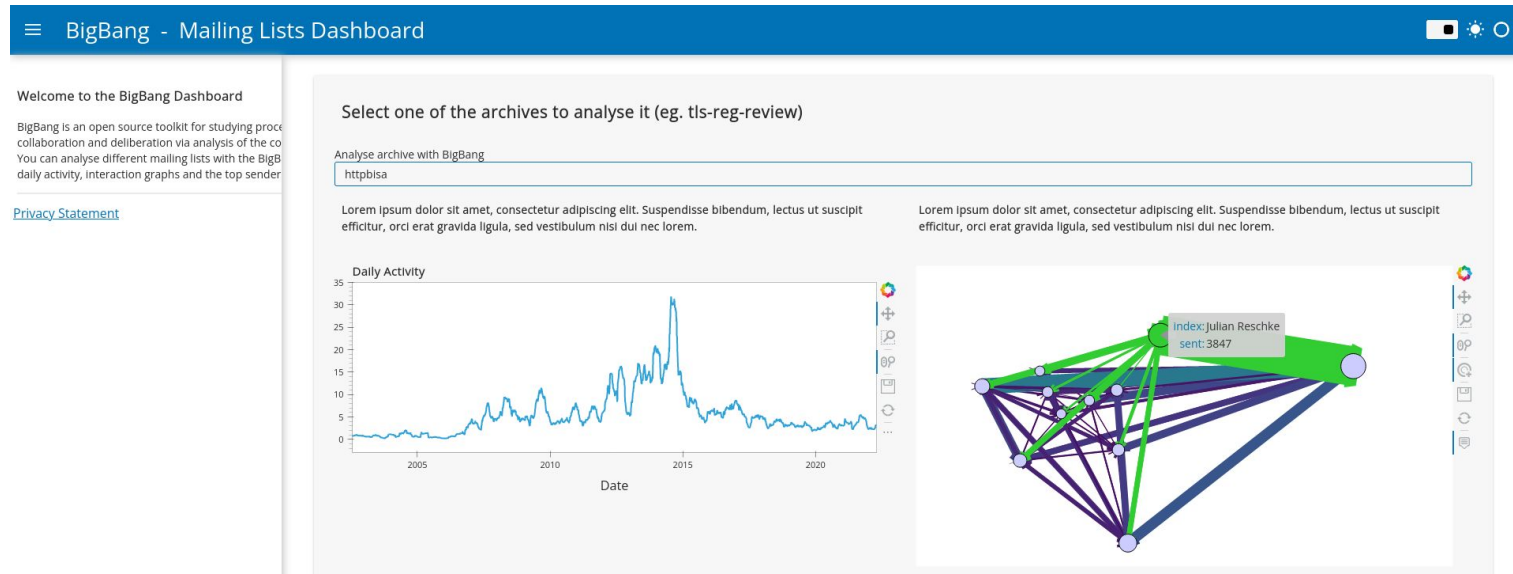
BigBang - Mailing Lists Dashboard

Welcome to the BigBang Dashboard

BigBang is an open source toolkit for studying proce collaboration and deliberation via analysis of the co You can analyse different mailing lists with the BigB daily activity, interaction graphs and the top sender

Privacy Statement

Select one of the archives to analyse it (eg. tls-reg-review)

Analyse archive with BigBang

httpbisa

Lorem ipsum dolor sit amet, consectetur adipiscing elit. Suspendisse bibendum, lectus ut suscipit efficitur, orci erat gravida ligula, sed vestibulum nisi dui nec lorem.

Lorem ipsum dolor sit amet, consectetur adipiscing elit. Suspendisse bibendum, lectus ut suscipit efficitur, orci erat gravida ligula, sed vestibulum nisi dui nec lorem.

Daily Activity

35
30
25
20
15
10
5
0

2005 2010 2015 2020

Date

index: Julian Reschke
sent: 3847